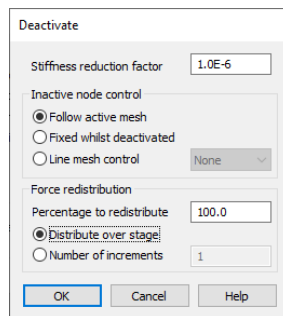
Deactivate

Stiffness reduction factor 1.0E-6

Inactive node control
Follow active mesh
Fixed whilst deactivated
Line mesh control None

Force redistribution
Percentage to redistribute 100.0
Distribute over stage
Number of increments 1

OK Cancel Help